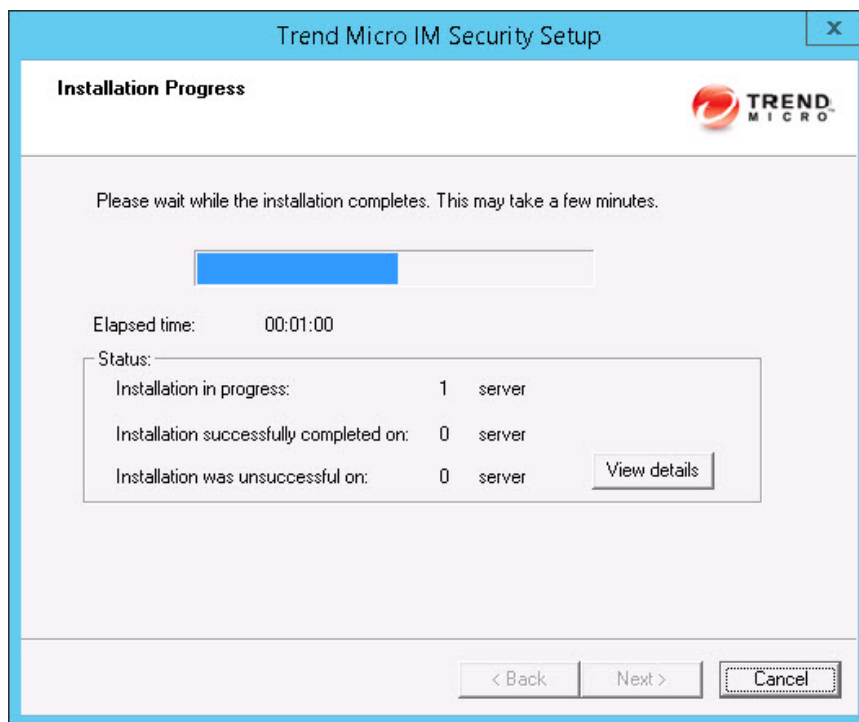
Trend Micro IM Security Setup

x

Installation Progress

TREND MICRO

Please wait while the installation completes. This may take a few minutes.

Elapsed time: 00:01:00

Status:

Installation in progress: 1 server

Installation successfully completed on: 0 server

Installation was unsuccessful on: 0 server

View details

< Back

Next >

Cancel